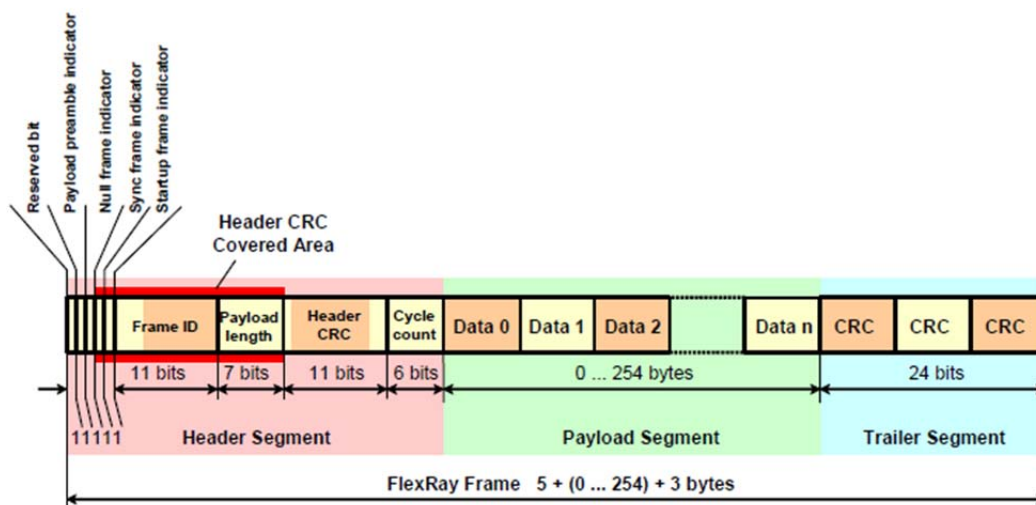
Reserved bit
Payload preamble indicator
Null frame indicator
Sync frame indicator
Startup frame indicator

Header CRC Covered Area

Frame ID
Payload length
Header CRC
Cycle count
Data 0
Data 1
Data 2
Data n
CRC
CRC
CRC

11 bits
7 bits
11 bits
6 bits
0 ... 254 bytes
24 bits

11111
Header Segment
Payload Segment
Trailer Segment

FlexRay Frame 5 + (0 ... 254) + 3 bytes